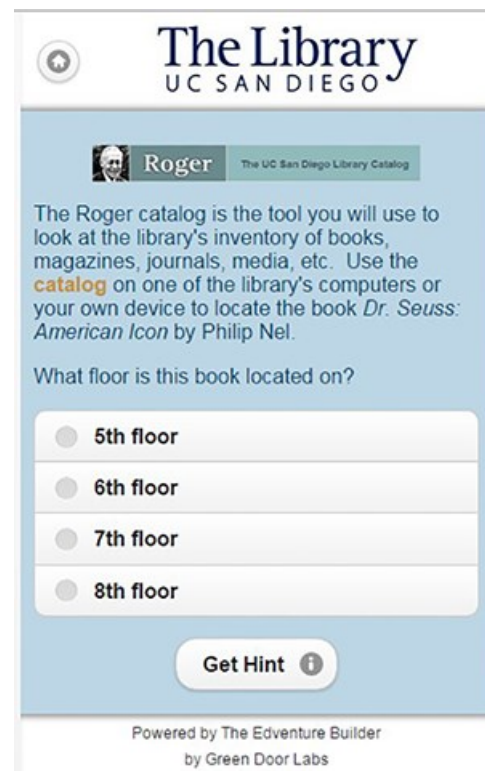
The Library
UC SAN DIEGO

Roger The UC San Diego Library Catalog

The Roger catalog is the tool you will use to look at the library's inventory of books, magazines, journals, media, etc. Use the catalog on one of the library's computers or your own device to locate the book *Dr. Seuss: American Icon* by Philip Nel.

What floor is this book located on?

5th floor

6th floor

7th floor

8th floor

Get Hint

Powered by The Edventure Builder
by Green Door Labs